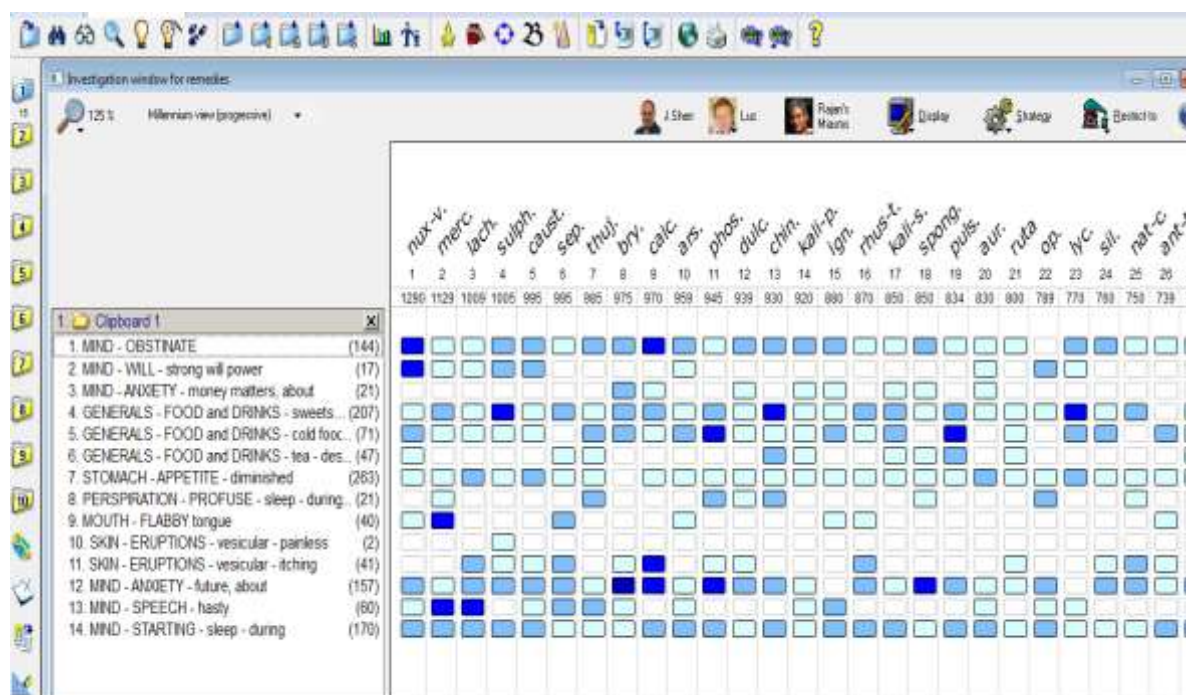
Investigation window for remedies

125 %  Millennium view (progressive)

J.Shen  Luc  Rajan's Miasms  Display  Strategy  Restrict to

nux-v. merc. lach. sulph. caust. sep. thuj. bry. calc. ars. phos. dulc. chin. kali-p. ign. rhus-t. kali-s. spong. puls. aur. ruta op. lyc. sil. nat-c ant-

| 1 | 2 | 3 | 4 | 5 | 6 | 7 | 8 | 9 | 10 | 11 | 12 | 13 | 14 | 15 | 16 | 17 | 18 | 19 | 20 | 21 | 22 | 23 | 24 | 25 | 26 |
|---|---|---|---|---|---|---|---|---|---|---|---|---|---|---|---|---|---|---|---|---|---|---|---|---|---|
| 1290 | 1129 | 1009 | 1005 | 995 | 995 | 985 | 975 | 970 | 959 | 945 | 939 | 930 | 920 | 880 | 870 | 850 | 850 | 834 | 830 | 800 | 799 | 770 | 760 | 750 | 739 |

1. Clipboard 1

1. MIND - OBSTINATE (144)
2. MIND - WILL - strong will power (17)
3. MIND - ANXIETY - money matters, about (21)
4. GENERALS - FOOD and DRINKS - sweets... (207)
5. GENERALS - FOOD and DRINKS - cold food... (71)
6. GENERALS - FOOD and DRINKS - tea - des... (47)
7. STOMACH - APPETITE - diminished (263)
8. PERSPIRATION - PROFUSE - sleep - during... (21)
9. MOUTH - FLABBY tongue (40)
10. SKIN - ERUPTIONS - vesicular - painless (2)
11. SKIN - ERUPTIONS - vesicular - itching (41)
12. MIND - ANXIETY - future, about (157)
13. MIND - SPEECH - hasty (60)
14. MIND - STARTING - sleep - during (170)